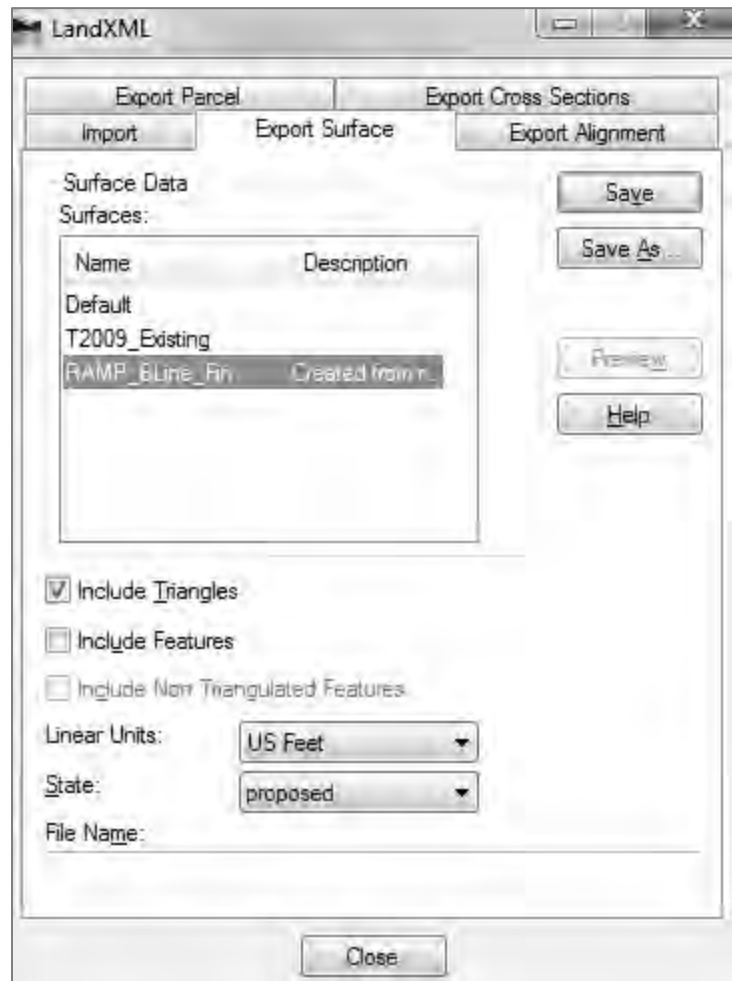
LandXML

Export Parcel
Export Cross Sections
Import
Export Surface
Export Alignment

Surface Data
Surfaces:

| Name | Description |
|---|---|
| Default | |
| T2009_Existing | |
| RAMP_BLine_Fin | Created from r... |

Save
Save As...
Preview
Help

Include Triangles
Include Features
Include Non Triangulated Features

Linear Units: US Feet
State: proposed
File Name:

Close